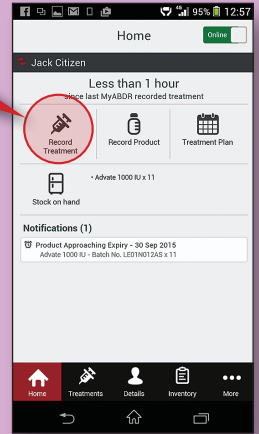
95% 12:57

Home

Online

Jack Citizen

Less than 1 hour

since last MyABDR recorded treatment

Record Treatment

Record Product

Treatment Plan

Stock on hand

• Advate 1000 IU x 11

Notifications (1)

Product Approaching Expiry - 30 Sep 2015

Advate 1000 IU - Batch No. LE01N012AS x 11

Home

Treatments

Details

Inventory

More